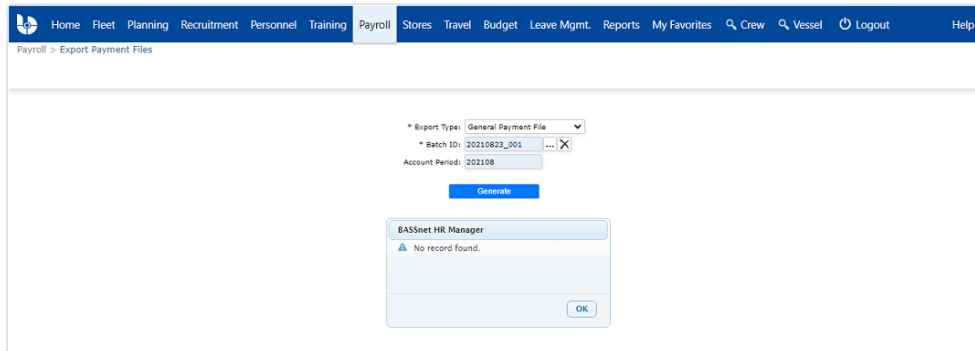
Home Fleet Planning Recruitment Personnel Training Payroll Stores Travel Budget Leave Mgmt. Reports My Favorites Crew Vessel Logout Help

Payroll > Export Payment Files

* Export Type: General Payment File
* Batch ID: 20210823_001 ...
Account Period: 202108

Generate

BASSnet HR Manager

No record found.

OK